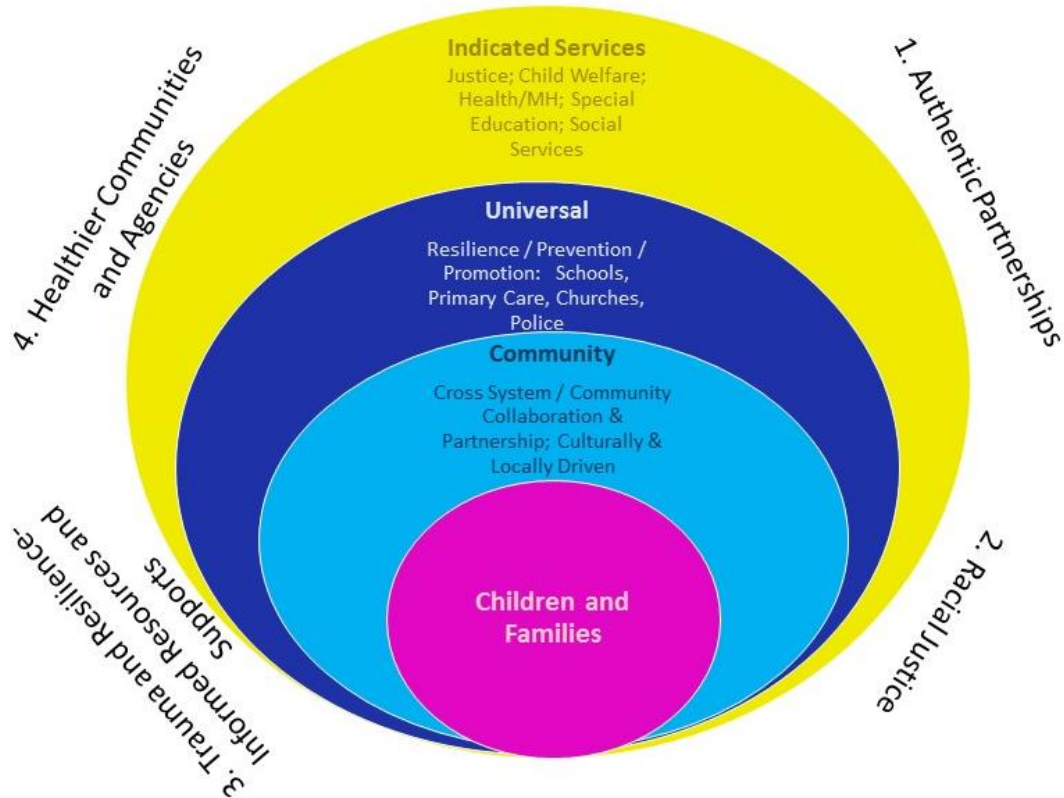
Indicated Services
Justice; Child Welfare; Health/MH; Special Education; Social Services

Universal
Resilience / Prevention / Promotion: Schools, Primary Care, Churches, Police

Community
Cross System / Community Collaboration & Partnership; Culturally & Locally Driven

Children and Families

1. Authentic Partnerships

2. Racial Justice

3. Trauma and Resilience-Informed Resources and Supports

4. Healthier Communities and Agencies